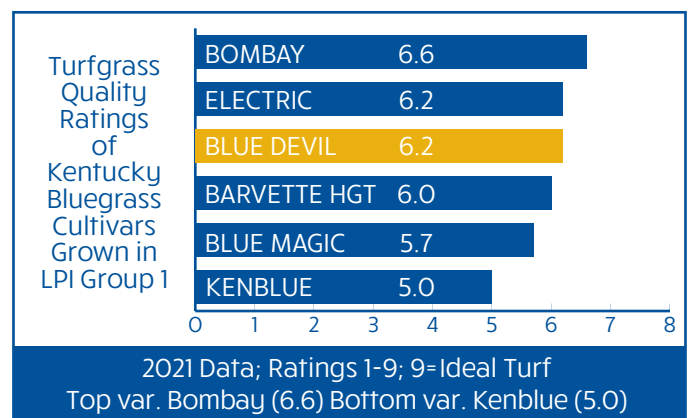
Turfgrass Quality Ratings of Kentucky Bluegrass Cultivars Grown in LPI Group 1

| Cultivar | Rating |
|---|---|
| BOMBAY | 6.6 |
| ELECTRIC | 6.2 |
| BLUE DEVIL | 6.2 |
| BARVETTE HGT | 6.0 |
| BLUE MAGIC | 5.7 |
| KENBLUE | 5.0 |

0 1 2 3 4 5 6 7 8

2021 Data; Ratings 1-9; 9=Ideal Turf
Top var. Bombay (6.6) Bottom var. Kenblue (5.0)